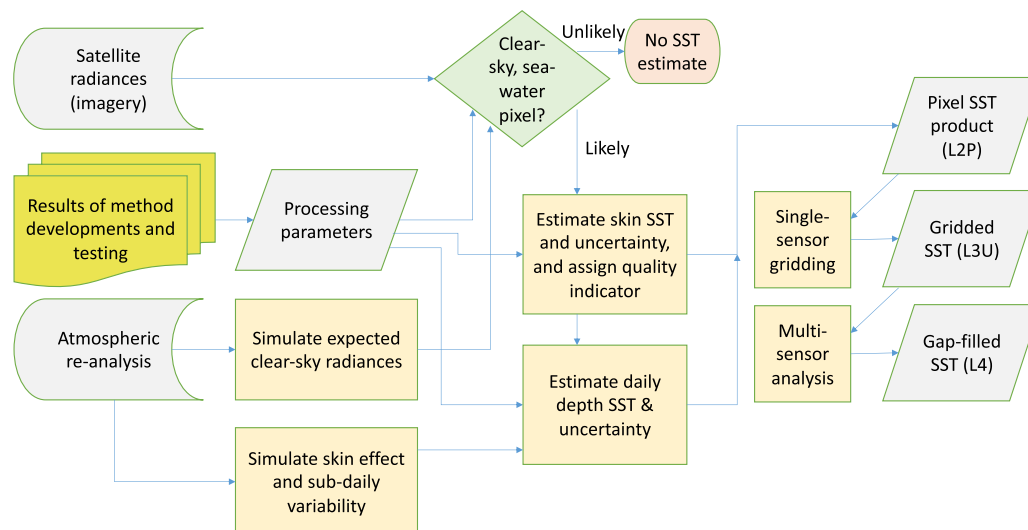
Satellite radiances (imagery)

Clear-sky, sea-water pixel?

Unlikely

No SST estimate

Likely

Results of method developments and testing

Processing parameters

Estimate skin SST and uncertainty, and assign quality indicator

Pixel SST product (L2P)

Single-sensor gridding

Gridded SST (L3U)

Atmospheric re-analysis

Simulate expected clear-sky radiances

Multi-sensor analysis

Gap-filled SST (L4)

Estimate daily depth SST & uncertainty

Simulate skin effect and sub-daily variability